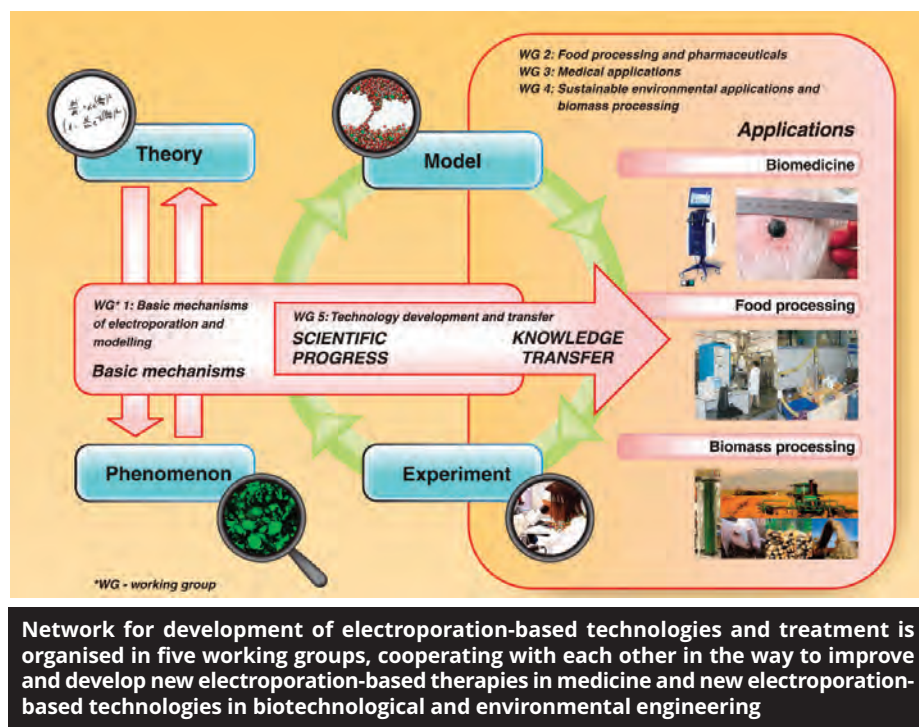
WG 2: Food processing and pharmaceuticals
WG 3: Medical applications
WG 4: Sustainable environmental applications and biomass processing

Theory

Model

Applications

Biomedicine

WG* 1: Basic mechanisms of electroporation and modelling

Basic mechanisms

WG 5: Technology development and transfer

SCIENTIFIC PROGRESS

KNOWLEDGE TRANSFER

Food processing

Biomass processing

Phenomenon

Experiment

*WG - working group

Network for development of electroporation-based technologies and treatment is organised in five working groups, cooperating with each other in the way to improve and develop new electroporation-based therapies in medicine and new electroporation-based technologies in biotechnological and environmental engineering